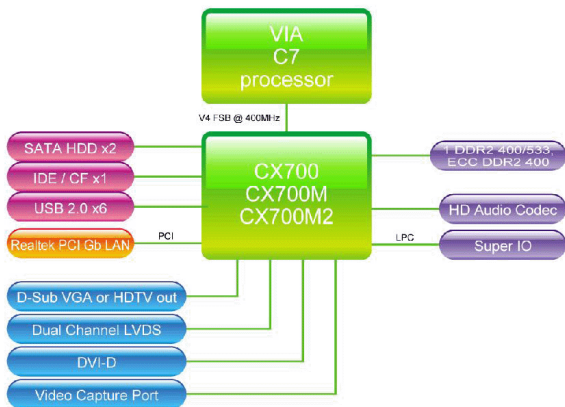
VIA
C7
processor

V4 FSB @ 400MHz

SATA HDD x2

IDE / CF x1

USB 2.0 x6

Realtek PCI Gb LAN

PCI

CX700
CX700M
CX700M2

1 DDR2 400/533, ECC DDR2 400

HD Audio Codec

LPC

Super IO

D-Sub VGA or HDTV out

Dual Channel LVDS

DVI-D

Video Capture Port